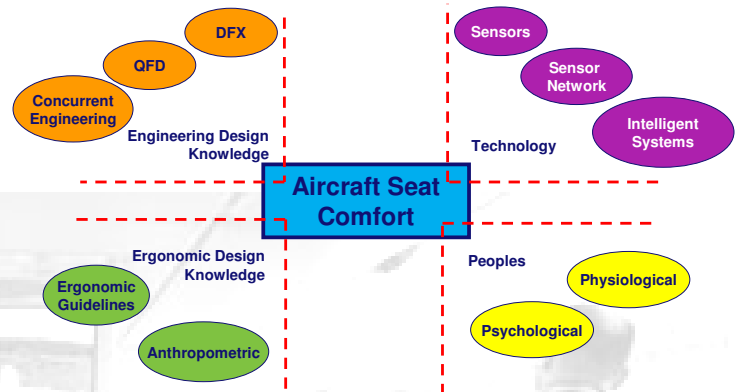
DFX

QFD

Concurrent Engineering

Engineering Design Knowledge

Sensors

Sensor Network

Intelligent Systems

Technology

Aircraft Seat Comfort

Ergonomic Design Knowledge

Ergonomic Guidelines

Anthropometric

Peoples

Physiological

Psychological